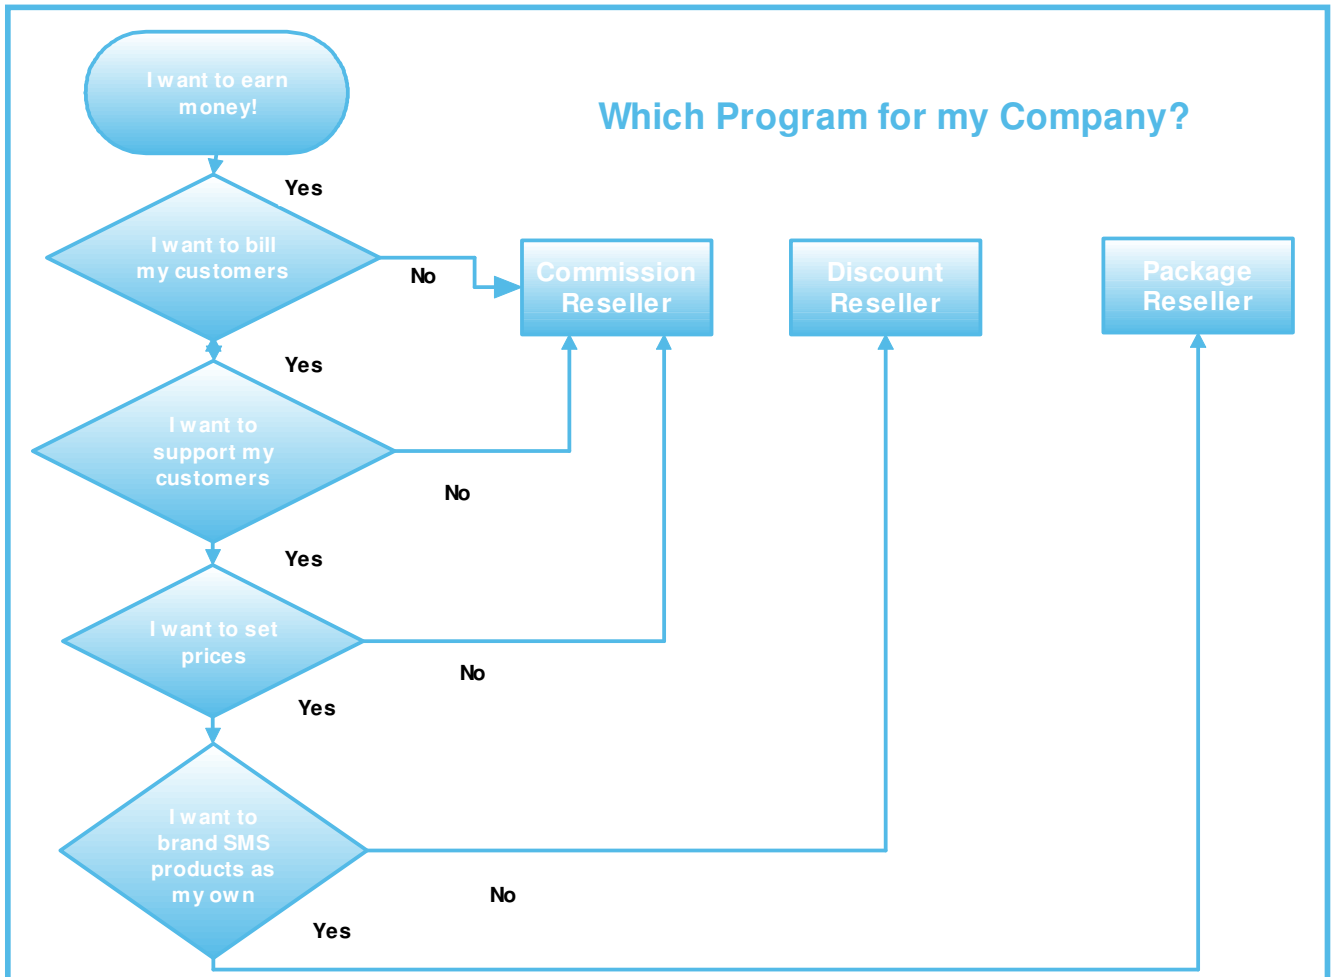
I want to earn money!

Which Program for my Company?

Yes

I want to bill my customers

No

Commission Reseller

Discount Reseller

Package Reseller

Yes

I want to support my customers

No

Yes

I want to set prices

No

Yes

I want to brand SMS products as my own

No

Yes